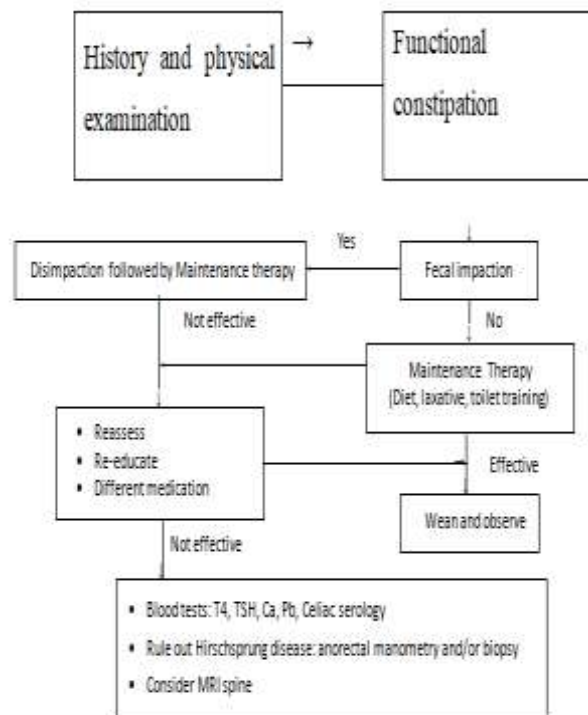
History and physical examination

→

Functional constipation

Disimpaction followed by Maintenance therapy

Yes

Fecal impaction

Not effective

No

Maintenance Therapy (Diet, laxative, toilet training)

- Reassess
- Re-educate
- Different medication

Effective

Wean and observe

Not effective

- Blood tests: T4, TSH, Ca, Pb, Celiac serology
- Rule out Hirschsprung disease: anorectal manometry and/or biopsy
- Consider MRI spine